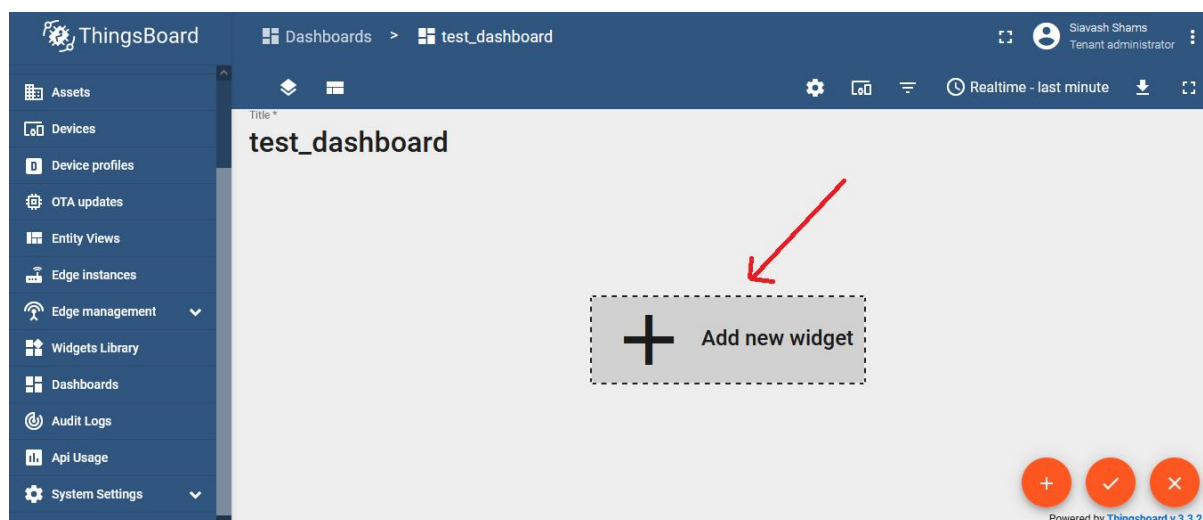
ThingsBoard

Dashboards > test_dashboard

Siavash Shams
Tenant administrator

Assets
Devices
Device profiles
OTA updates
Entity Views
Edge instances
Edge management
Widgets Library
Dashboards
Audit Logs
Api Usage
System Settings

Realtime - last minute

Title *
test_dashboard

Add new widget

Powered by Thingsboard v.3.3.2